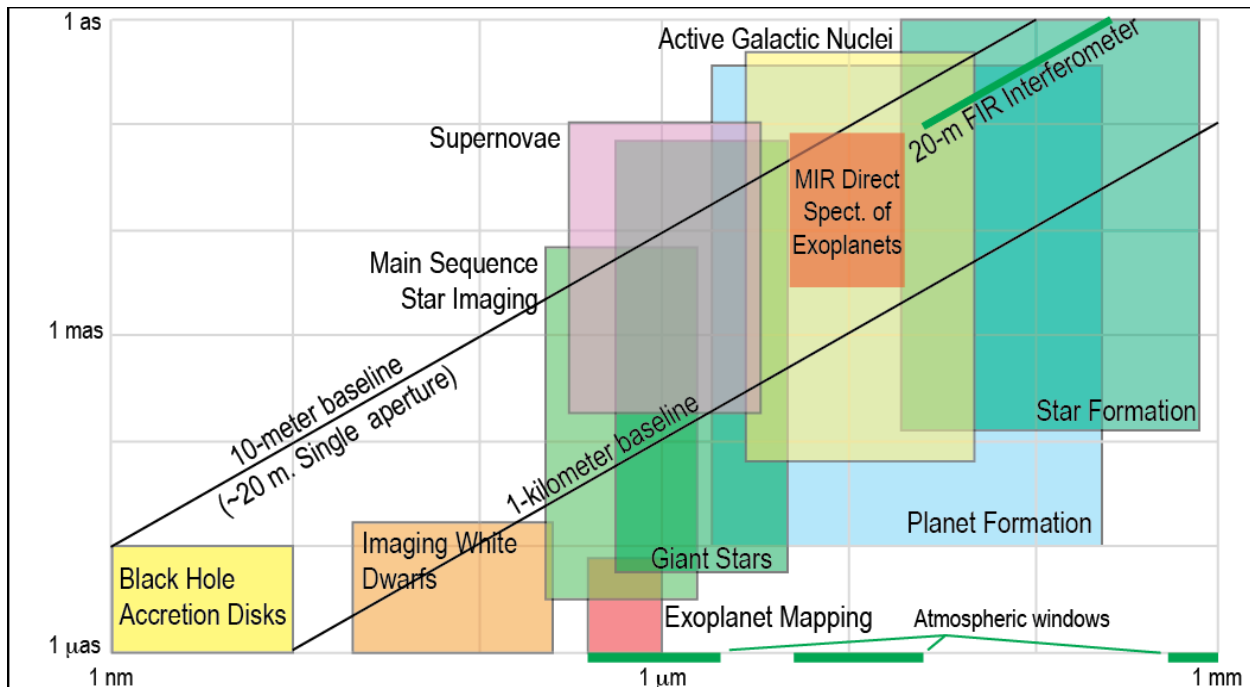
1 as

1 mas

1 μas

1 nm

1 μm

1 mm

Active Galactic Nuclei

20-m FIR Interferometer

Supernovae

MIR Direct Spect. of Exoplanets

Main Sequence Star Imaging

10-meter baseline (~20 m. Single aperture)

1-kilometer baseline

Star Formation

Planet Formation

Imaging White Dwarfs

Black Hole Accretion Disks

Giant Stars

Exoplanet Mapping

Atmospheric windows